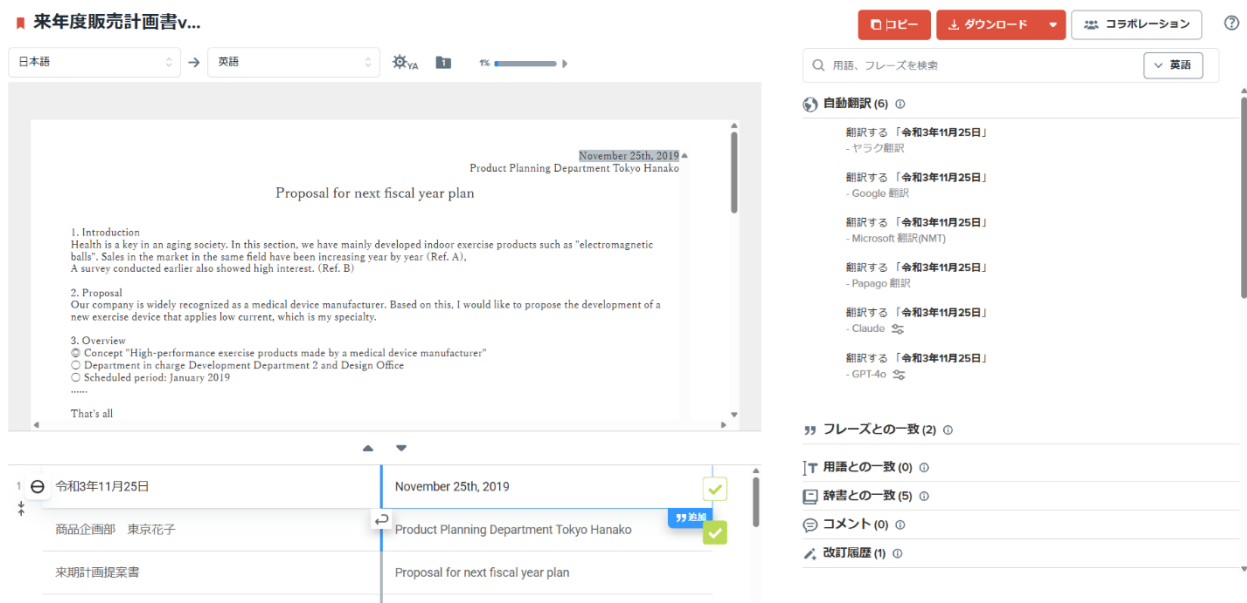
来年度販売計画書v...

コピー
ダウンロード
コラボレーション

日本語
英語
1%

November 25th, 2019
Product Planning Department Tokyo Hanako

Proposal for next fiscal year plan

1. Introduction
Health is a key in an aging society. In this section, we have mainly developed indoor exercise products such as "electromagnetic balls". Sales in the market in the same field have been increasing year by year (Ref. A),
A survey conducted earlier also showed high interest. (Ref. B)

2. Proposal
Our company is widely recognized as a medical device manufacturer. Based on this, I would like to propose the development of a new exercise device that applies low current, which is my specialty.

3. Overview
◎ Concept "High-performance exercise products made by a medical device manufacturer"
○ Department in charge Development Department 2 and Design Office
○ Scheduled period: January 2019
......

That's all

| | |
|---|---|
| 1 令和3年11月25日 | November 25th, 2019 |
| 商品企画部　東京花子 | Product Planning Department Tokyo Hanako |
| 来期計画提案書 | Proposal for next fiscal year plan |

追加

用語、フレーズを検索
英語

自動翻訳 (6)
翻訳する「令和3年11月25日」
- ヤラク翻訳
翻訳する「令和3年11月25日」
- Google 翻訳
翻訳する「令和3年11月25日」
- Microsoft 翻訳(NMT)
翻訳する「令和3年11月25日」
- Papago 翻訳
翻訳する「令和3年11月25日」
- Claude
翻訳する「令和3年11月25日」
- GPT-4o

フレーズとの一致 (2)
用語との一致 (0)
辞書との一致 (5)
コメント (0)
改訂履歴 (1)